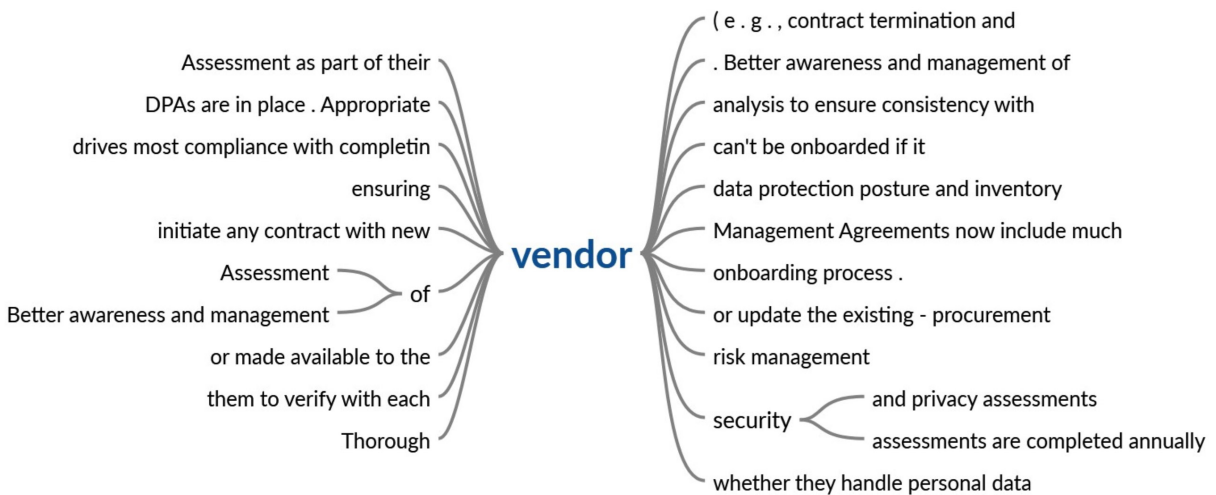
vendor

Assessment as part of their
DPAs are in place . Appropriate
drives most compliance with completin
ensuring
initiate any contract with new
of
Assessment
Better awareness and management
or made available to the
them to verify with each
Thorough

( e . g . , contract termination and
. Better awareness and management of
analysis to ensure consistency with
can't be onboarded if it
data protection posture and inventory
Management Agreements now include much
onboarding process .
or update the existing - procurement
risk management
security
and privacy assessments
assessments are completed annually
whether they handle personal data